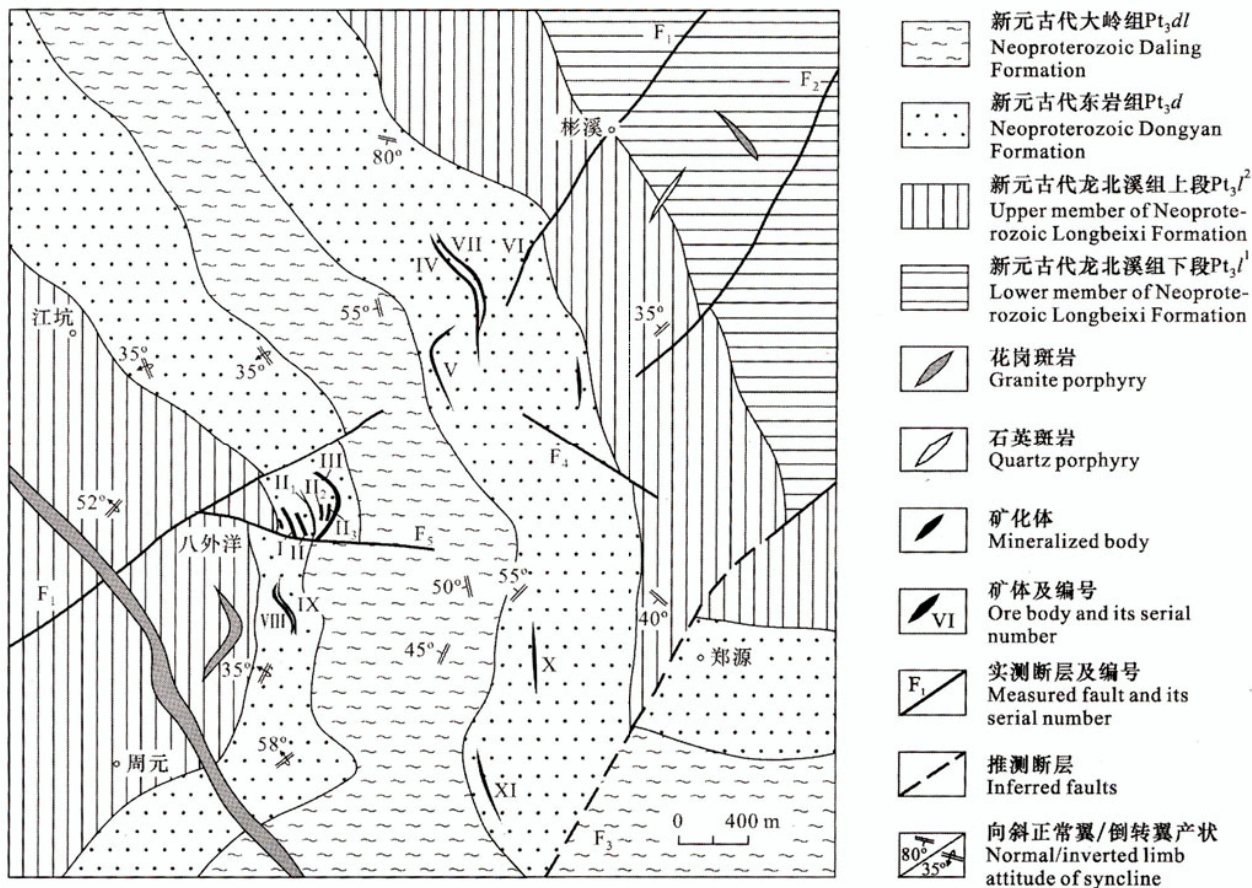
F$_1$
F$_2$
彬溪
80°
VII
VI
IV
55°
江坑
35°
35°
V
35°
III
F$_4$
II$_1$
II$_2$
52°
II$_3$
F$_5$
八外洋
I II
F$_1$
VIII
IX
50°
55°
40°
45°
35°
X
郑源
58°
周元
XI
F$_3$
0 400 m

新元古代大岭组Pt$_3$$dl$
Neoproterozoic Daling Formation

新元古代东岩组Pt$_3$$d$
Neoproterozoic Dongyan Formation

新元古代龙北溪组上段Pt$_3$$l^2$
Upper member of Neoproterozoic Longbeixi Formation

新元古代龙北溪组下段Pt$_3$$l^1$
Lower member of Neoproterozoic Longbeixi Formation

花岗斑岩
Granite porphyry

石英斑岩
Quartz porphyry

矿化体
Mineralized body

矿体及编号
VI
Ore body and its serial number

实测断层及编号
F$_1$
Measured fault and its serial number

推测断层
Inferred faults

向斜正常翼/倒转翼产状
80°
35°
Normal/inverted limb attitude of syncline